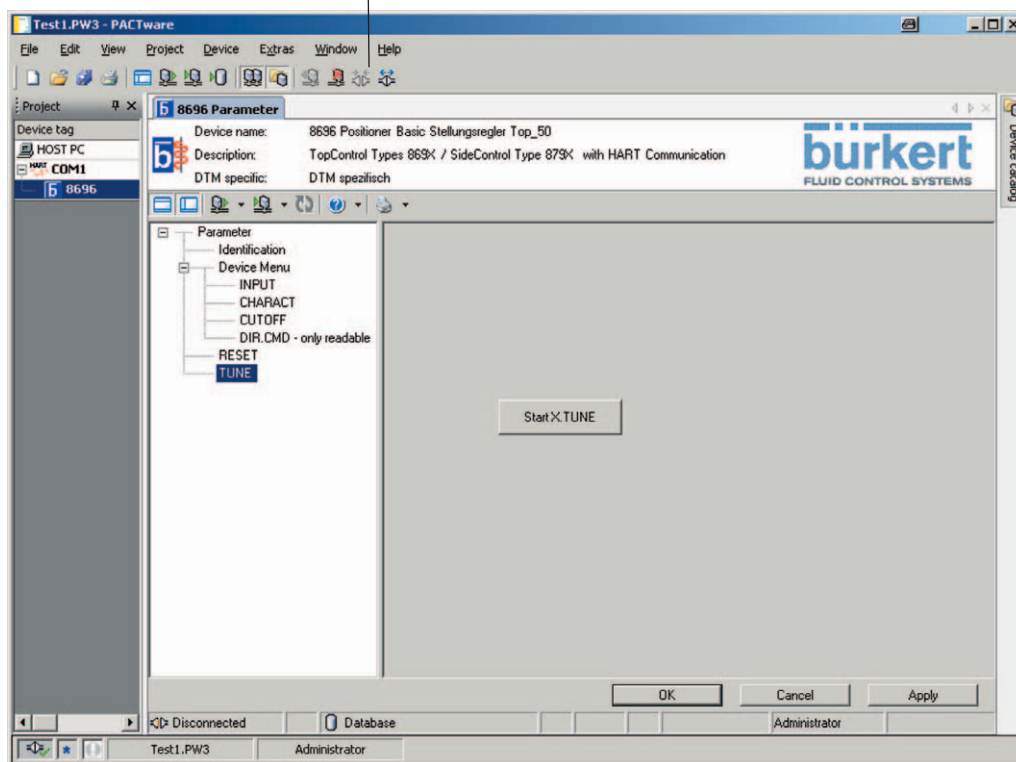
Test1.PW3 - PACTware

File Edit View Project Device Extras Window Help

Project

Device tag

HOST PC

HART COM1

8696

8696 Parameter

Device name: 8696 Positioner Basic Stellungsregler Top_50

Description: TopControl Types 869X / SideControl Type 879X with HART Communication

DTM specific: DTM spezifisch

bürkert
FLUID CONTROL SYSTEMS

Device catalog

Parameter
Identification
Device Menu
INPUT
CHARACT
CUTOFF
DIR.CMD - only readable
RESET
TUNE

Start X.TUNE

OK Cancel Apply

Disconnected Database Administrator

Test1.PW3 Administrator